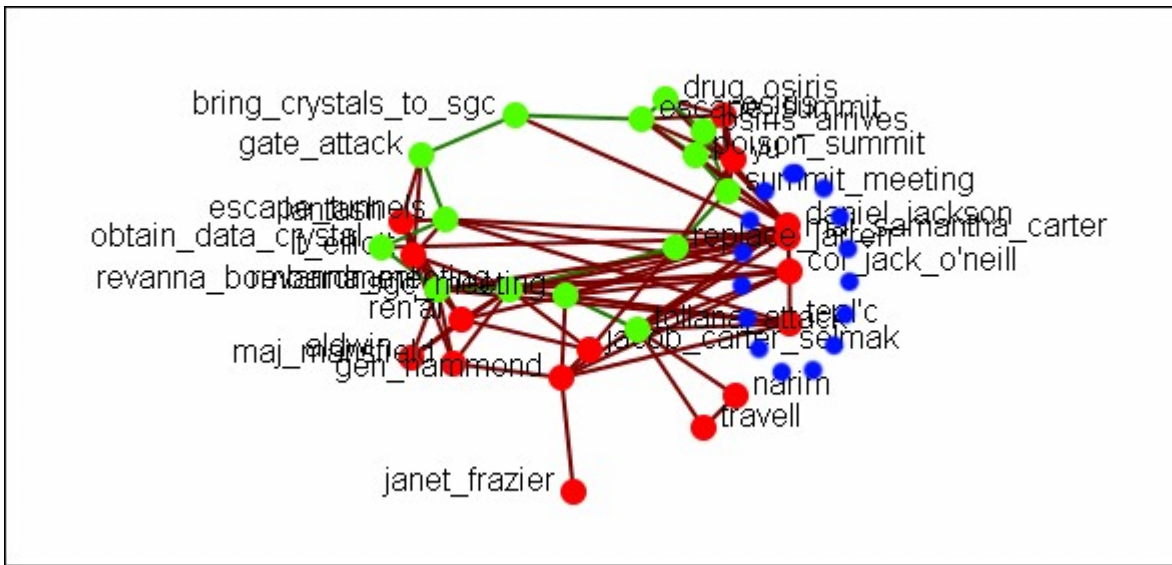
drug_osiris
bring_crystals_to_sgc
escape
osiris_arrives
poison_summit
gate_attack
summit_meeting
escape_tunnels
daniel_jackson
samantha_carter
obtain_data_crystal
replace_jarren
col_jack_o'neill
revanna_bombardment
ren'al
teal'c
tollans_attack
jacob_carter_selmak
eldwin
maj_mansfield
gen_hammond
narim
travell
janet_frazier